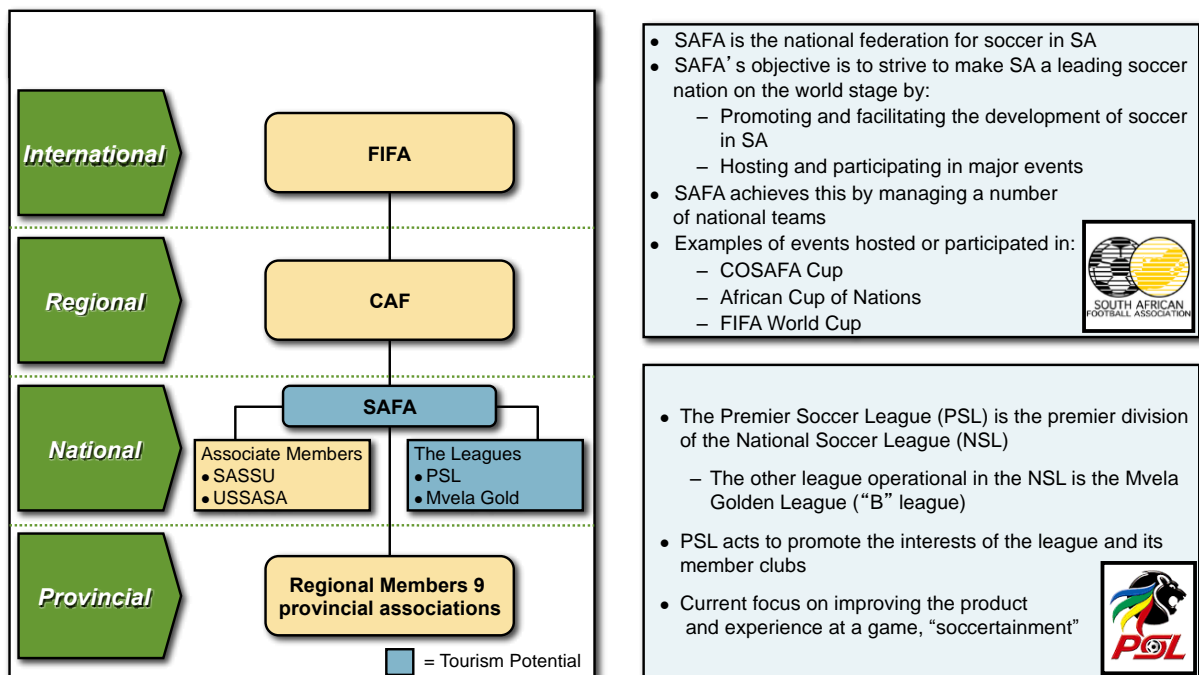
International

FIFA

Regional

CAF

National

SAFA

Associate Members
• SASSU
• USSASA

The Leagues
• PSL
• Mvela Gold

Provincial

Regional Members 9 provincial associations

= Tourism Potential

• SAFA is the national federation for soccer in SA
• SAFA’s objective is to strive to make SA a leading soccer nation on the world stage by:
– Promoting and facilitating the development of soccer in SA
– Hosting and participating in major events
• SAFA achieves this by managing a number of national teams
• Examples of events hosted or participated in:
– COSAFA Cup
– African Cup of Nations
– FIFA World Cup

SOUTH AFRICAN FOOTBALL ASSOCIATION

• The Premier Soccer League (PSL) is the premier division of the National Soccer League (NSL)
– The other league operational in the NSL is the Mvela Golden League (“B” league)
• PSL acts to promote the interests of the league and its member clubs
• Current focus on improving the product and experience at a game, “soccertainment”

PSL